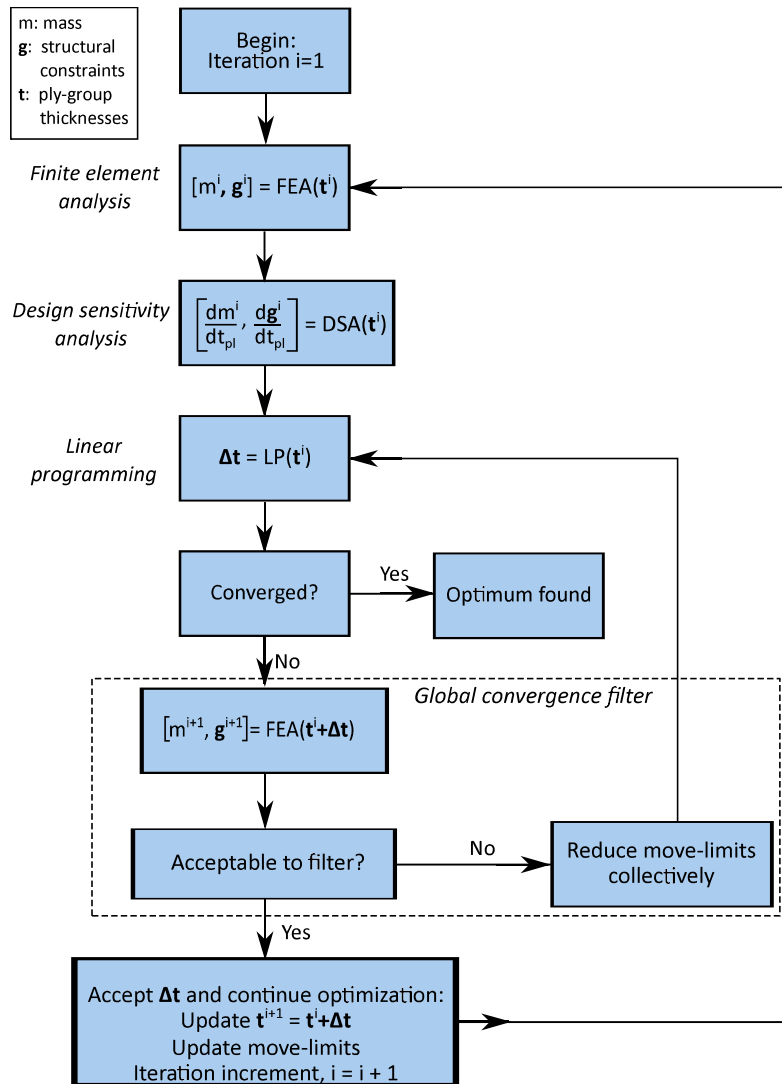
m: mass
g: structural constraints
t: ply-group thicknesses

Begin:
Iteration i=1

Finite element analysis

$[m^i, \mathbf{g}^i] = FEA(\mathbf{t}^i)$

Design sensitivity analysis

$\left[\frac{dm^i}{dt_{pl}}, \frac{d\mathbf{g}^i}{dt_{pl}}\right] = DSA(\mathbf{t}^i)$

Linear programming

$\mathbf{\Delta t} = LP(\mathbf{t}^i)$

Converged?

Yes

Optimum found

No

Global convergence filter

$[m^{i+1}, \mathbf{g}^{i+1}] = FEA(\mathbf{t}^i + \mathbf{\Delta t})$

Acceptable to filter?

No

Reduce move-limits collectively

Yes

Accept $\mathbf{\Delta t}$ and continue optimization:
Update $\mathbf{t}^{i+1} = \mathbf{t}^i + \mathbf{\Delta t}$
Update move-limits
Iteration increment, i = i + 1